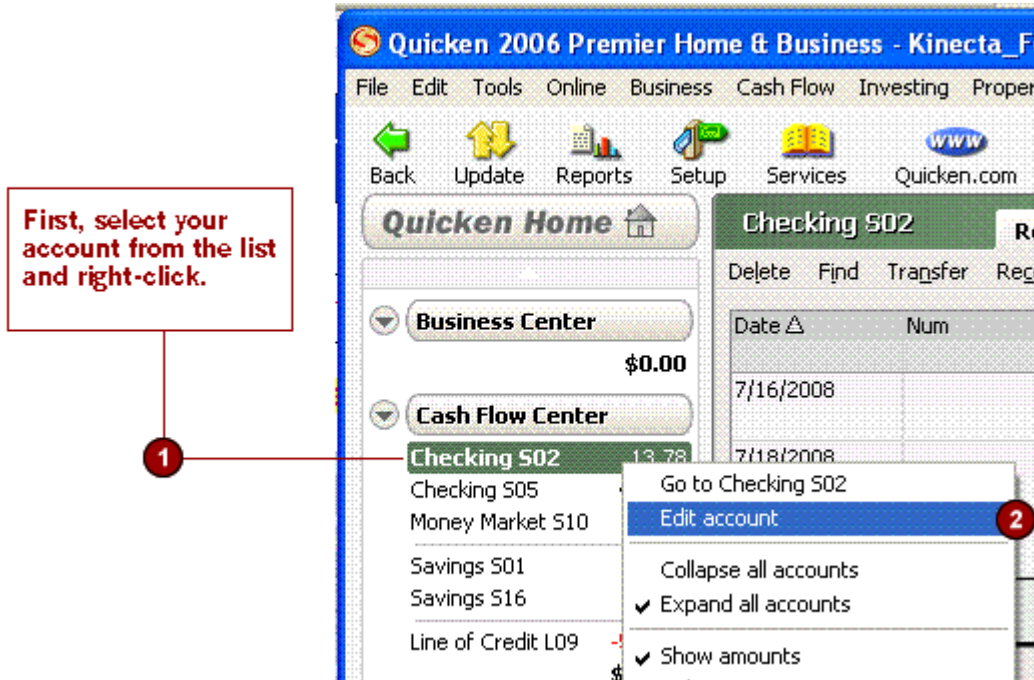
Quicken 2006 Premier Home & Business - Kinecta_F

File Edit Tools Online Business Cash Flow Investing Proper

Back Update Reports Setup Services Quicken.com

First, select your account from the list and right-click.

Quicken Home

Business Center

$0.00

Cash Flow Center

1

Checking S02 13.78

Checking S05

Money Market S10

Savings S01

Savings S16

Line of Credit L09

Checking S02

Delete Find Transfer Re

Date Num

7/16/2008

7/18/2008

Go to Checking S02

Edit account

2

Collapse all accounts

✔ Expand all accounts

✔ Show amounts